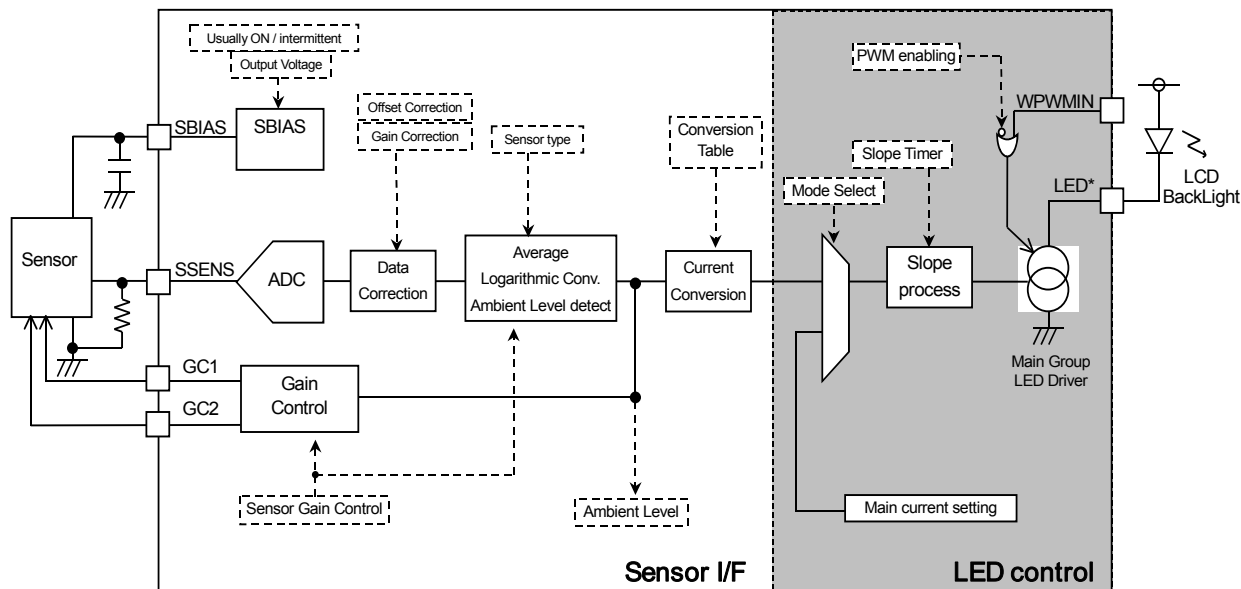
Usually ON / intermittent
Output Voltage
SBIAS
SBIAS
Offset Correction
Gain Correction
Sensor type
Conversion Table
PWM enabling
WPWMIN
Slope Timer
Mode Select
LED*
LCD BackLight
Sensor
SSENS
ADC
Data Correction
Average
Logarithmic Conv.
Ambient Level detect
Current Conversion
Slope process
GC1
GC2
Gain Control
Main Group LED Driver
Sensor Gain Control
Ambient Level
Main current setting
Sensor I/F
LED control